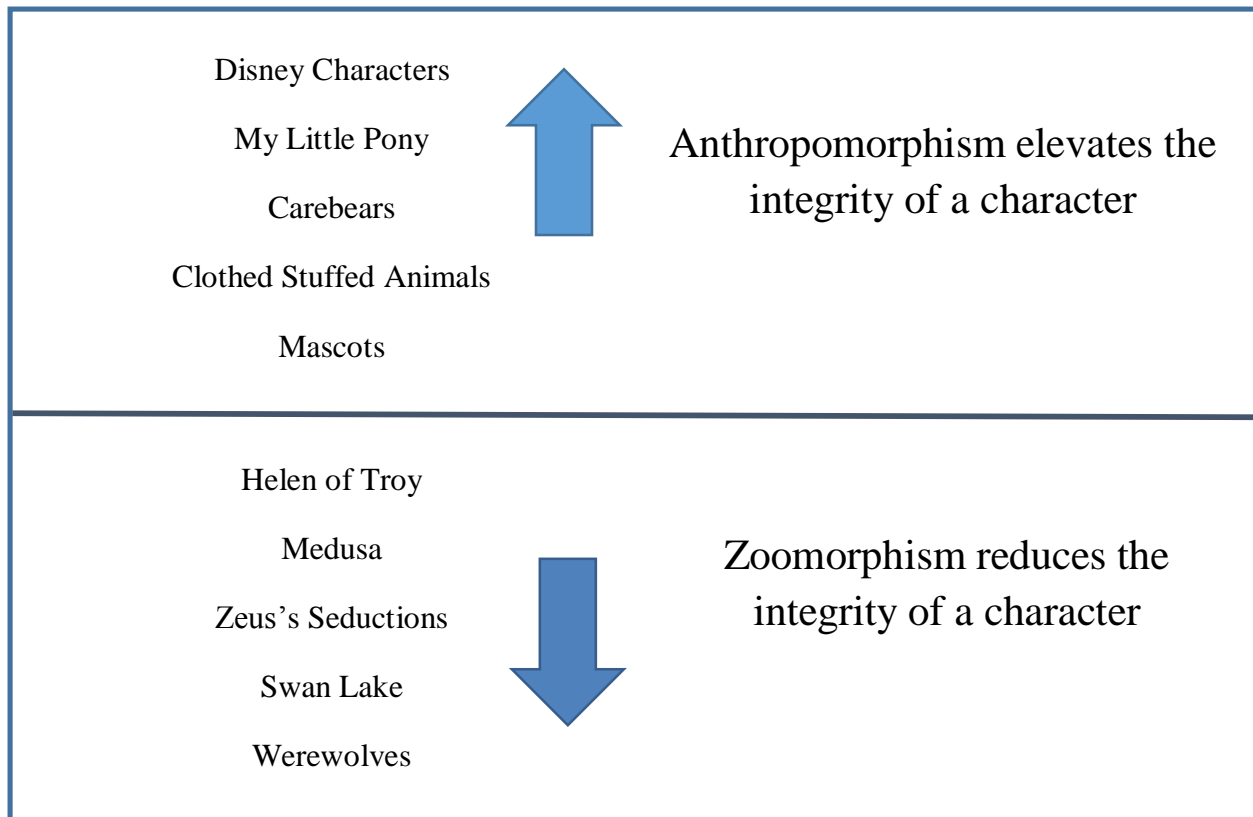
Disney Characters

My Little Pony

Carebears

Clothed Stuffed Animals

Mascots

Anthropomorphism elevates the integrity of a character

Helen of Troy

Medusa

Zeus's Seductions

Swan Lake

Werewolves

Zoomorphism reduces the integrity of a character